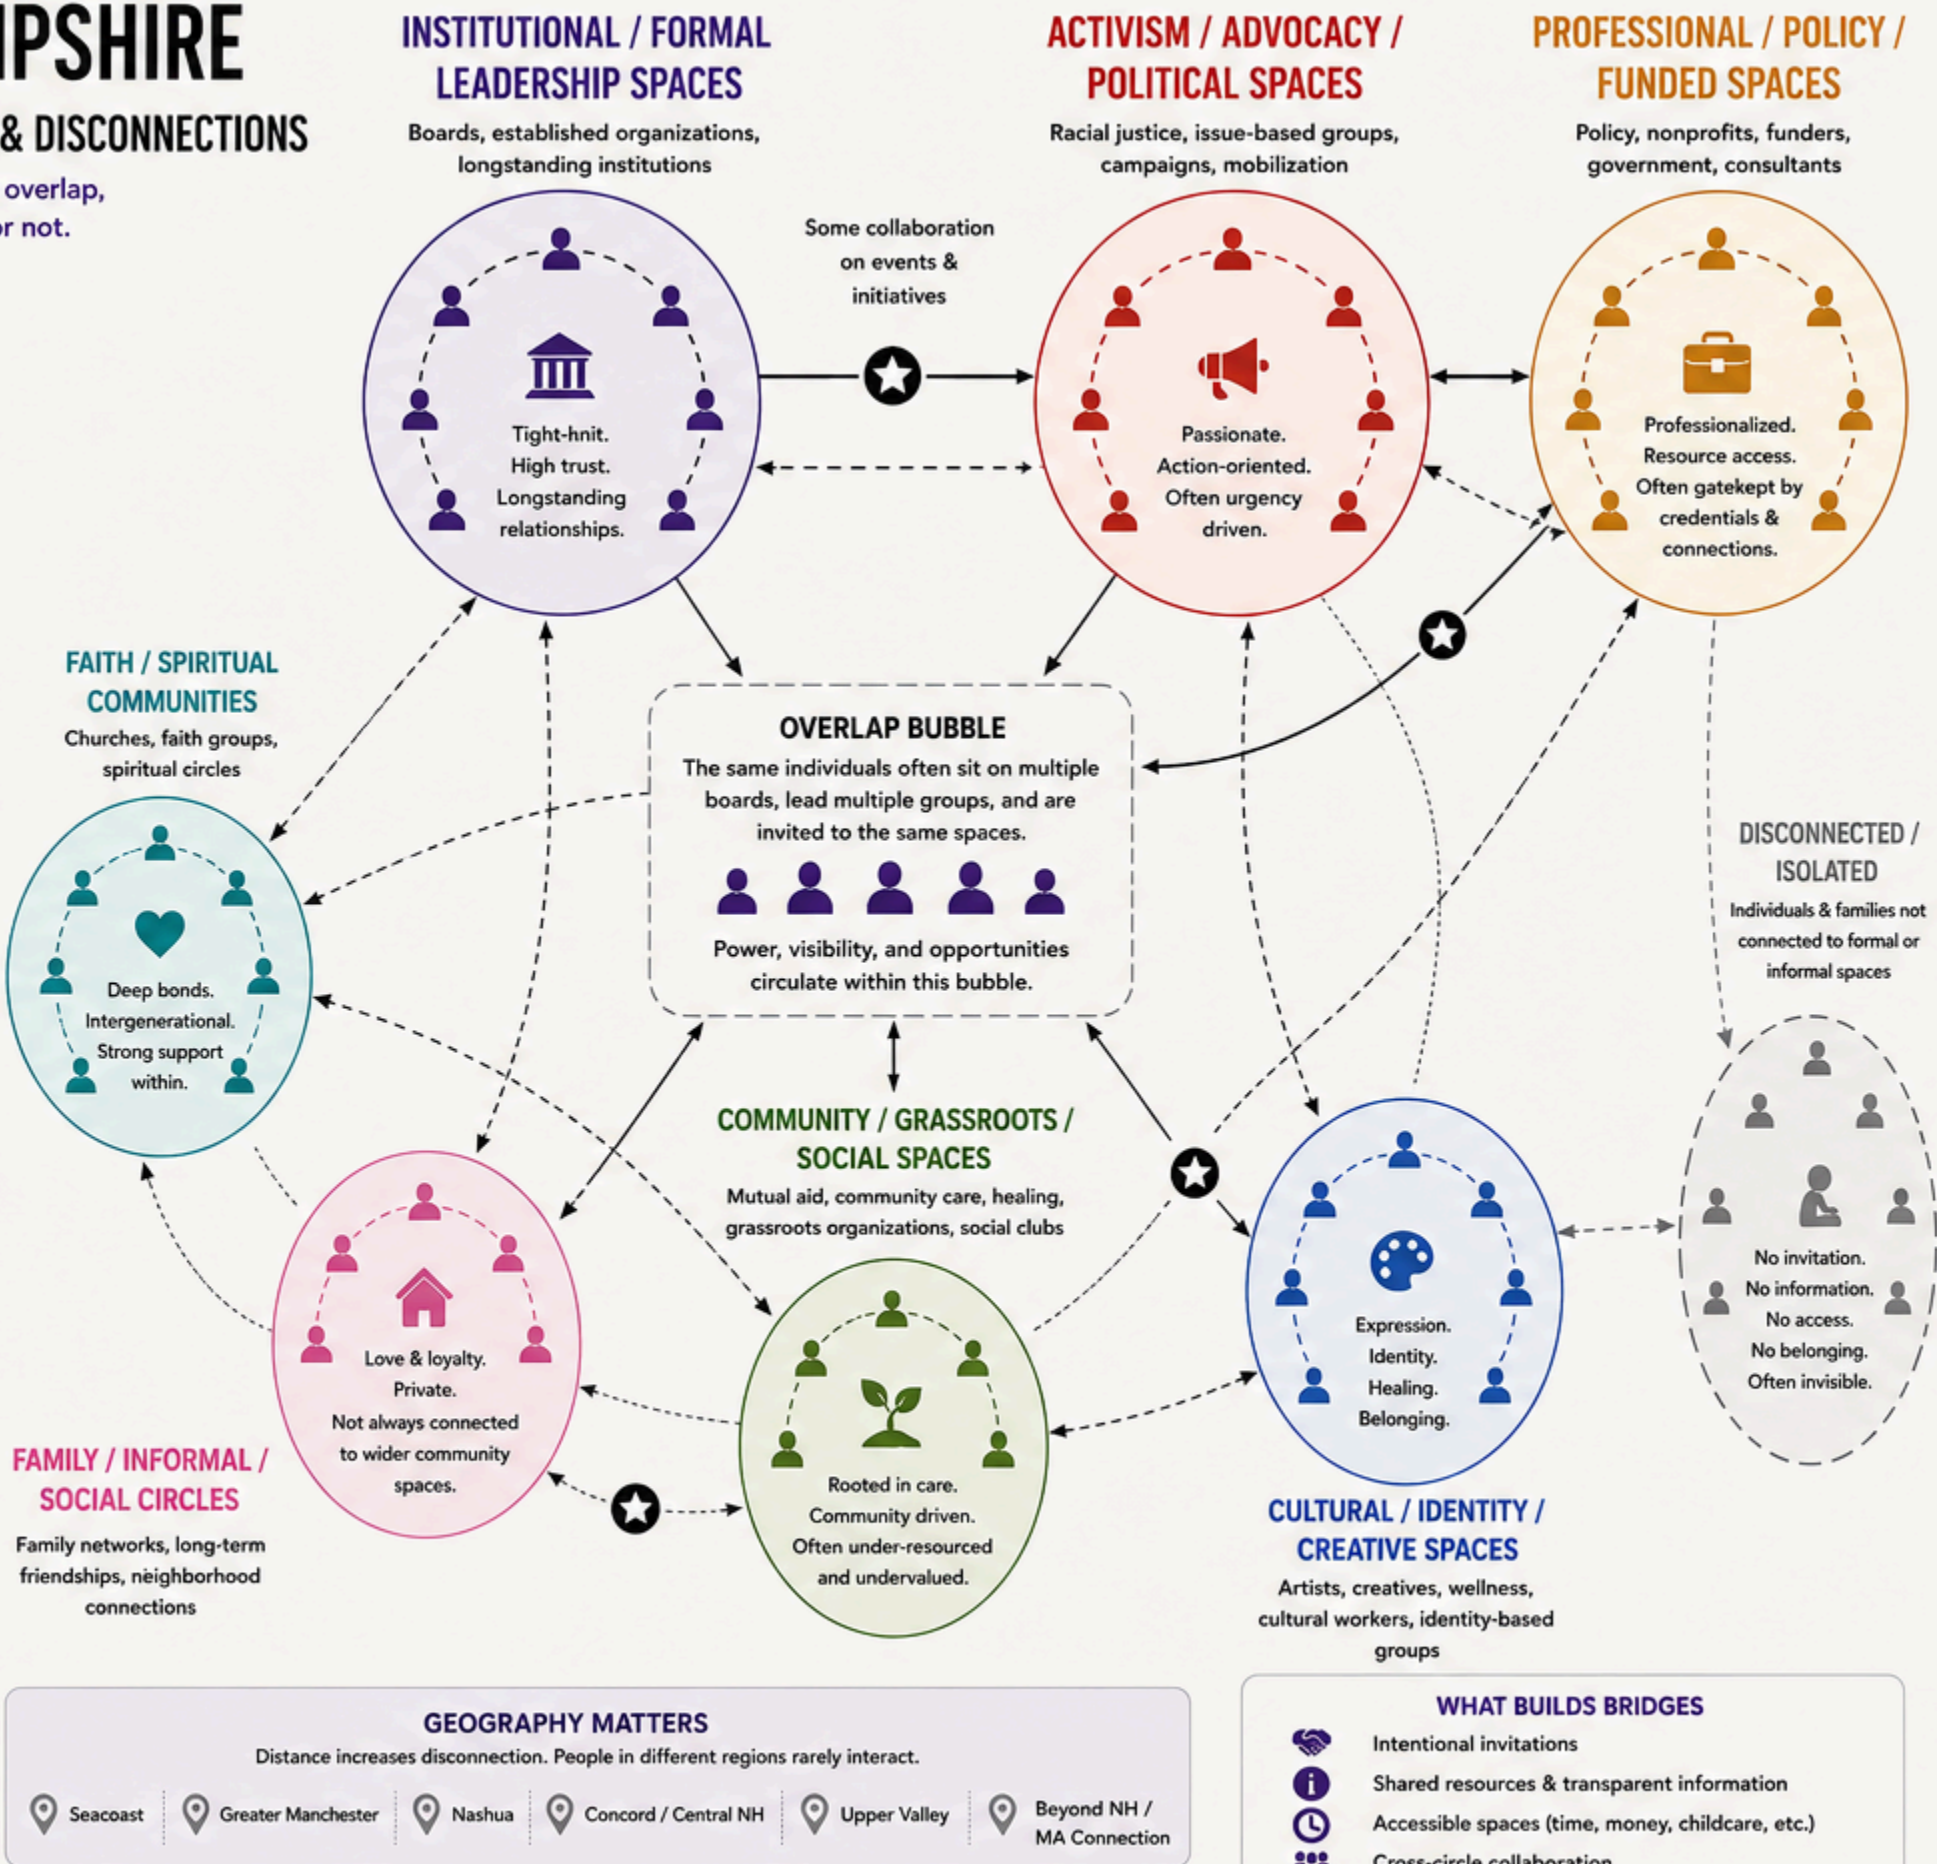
IPSHIRE

& DISCONNECTIONS

overlap,
r not.

INSTITUTIONAL / FORMAL LEADERSHIP SPACES
Boards, established organizations, longstanding institutions

Tight-hnit. High trust. Longstanding relationships.

Some collaboration on events & initiatives

ACTIVISM / ADVOCACY / POLITICAL SPACES
Racial justice, issue-based groups, campaigns, mobilization

Passionate. Action-oriented. Often urgency driven.

PROFESSIONAL / POLICY / FUNDED SPACES
Policy, nonprofits, funders, government, consultants

Professionalized. Resource access. Often gatekept by credentials & connections.

FAITH / SPIRITUAL COMMUNITIES
Churches, faith groups, spiritual circles

Deep bonds. Intergenerational. Strong support within.

OVERLAP BUBBLE
The same individuals often sit on multiple boards, lead multiple groups, and are invited to the same spaces.

Power, visibility, and opportunities circulate within this bubble.

DISCONNECTED / ISOLATED
Individuals & families not connected to formal or informal spaces

No invitation. No information. No access. No belonging. Often invisible.

COMMUNITY / GRASSROOTS / SOCIAL SPACES
Mutual aid, community care, healing, grassroots organizations, social clubs

Love & loyalty. Private. Not always connected to wider community spaces.

Rooted in care. Community driven. Often under-resourced and undervalued.

Expression. Identity. Healing. Belonging.

FAMILY / INFORMAL / SOCIAL CIRCLES
Family networks, long-term friendships, neighborhood connections

CULTURAL / IDENTITY / CREATIVE SPACES
Artists, creatives, wellness, cultural workers, identity-based groups

GEOGRAPHY MATTERS
Distance increases disconnection. People in different regions rarely interact.
Seacoast | Greater Manchester | Nashua | Concord / Central NH | Upper Valley | Beyond NH / MA Connection

WHAT BUILDS BRIDGES
Intentional invitations
Shared resources & transparent information
Accessible spaces (time, money, childcare, etc.)
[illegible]